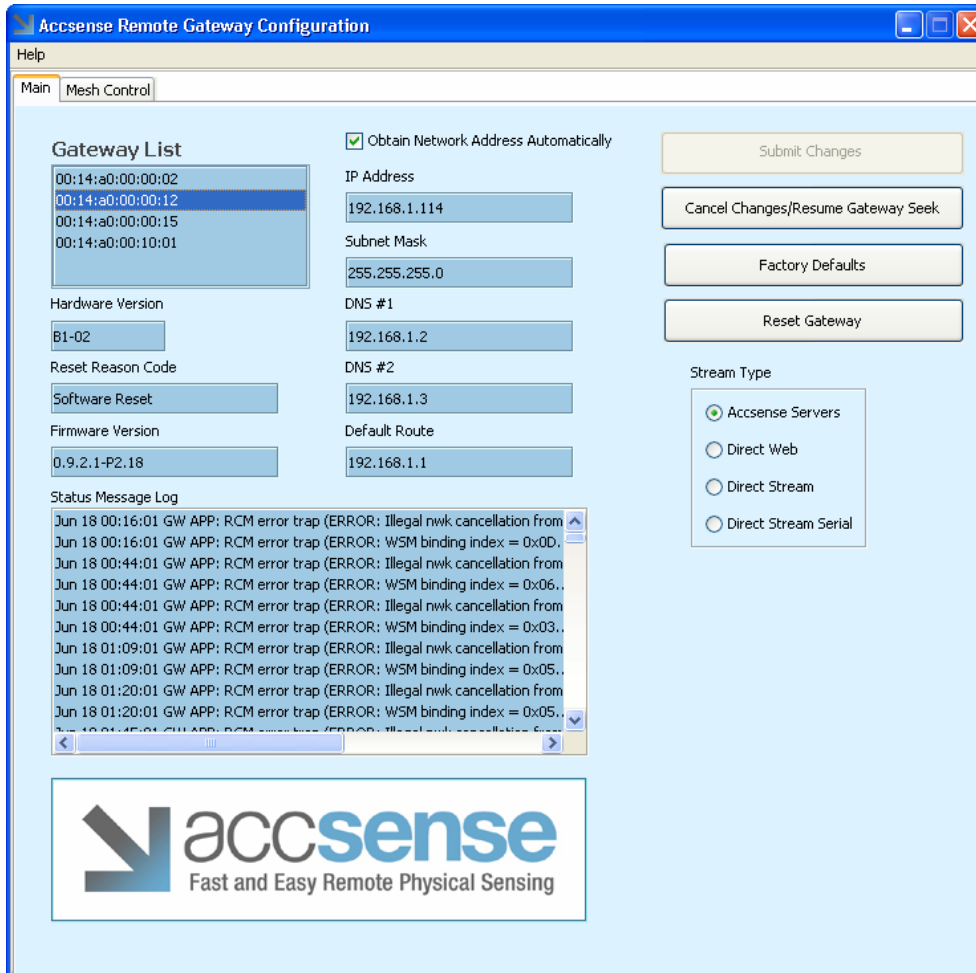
Accsense Remote Gateway Configuration

Help

Main | Mesh Control

Gateway List

00:14:a0:00:00:02
00:14:a0:00:00:12
00:14:a0:00:00:15
00:14:a0:00:10:01

Hardware Version

B1-02

Reset Reason Code

Software Reset

Firmware Version

0.9.2.1-P2.18

Obtain Network Address Automatically

IP Address

192.168.1.114

Subnet Mask

255.255.255.0

DNS #1

192.168.1.2

DNS #2

192.168.1.3

Default Route

192.168.1.1

Submit Changes

Cancel Changes/Resume Gateway Seek

Factory Defaults

Reset Gateway

Stream Type

Accsense Servers

Direct Web

Direct Stream

Direct Stream Serial

Status Message Log

Jun 18 00:16:01 GW APP: RCM error trap (ERROR: Illegal nwk cancellation from
Jun 18 00:16:01 GW APP: RCM error trap (ERROR: WSM binding index = 0x0D.
Jun 18 00:44:01 GW APP: RCM error trap (ERROR: Illegal nwk cancellation from
Jun 18 00:44:01 GW APP: RCM error trap (ERROR: WSM binding index = 0x06..
Jun 18 00:44:01 GW APP: RCM error trap (ERROR: Illegal nwk cancellation from
Jun 18 00:44:01 GW APP: RCM error trap (ERROR: WSM binding index = 0x03..
Jun 18 01:09:01 GW APP: RCM error trap (ERROR: Illegal nwk cancellation from
Jun 18 01:09:01 GW APP: RCM error trap (ERROR: WSM binding index = 0x05..
Jun 18 01:20:01 GW APP: RCM error trap (ERROR: Illegal nwk cancellation from
Jun 18 01:20:01 GW APP: RCM error trap (ERROR: WSM binding index = 0x05..
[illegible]

accsense
Fast and Easy Remote Physical Sensing